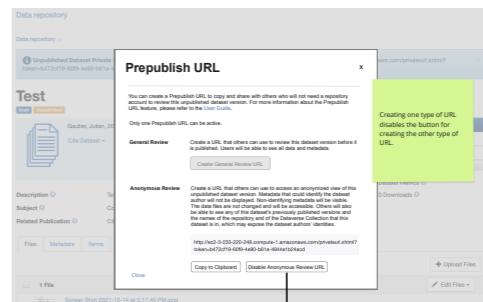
Data repository

Data repository >

Unpublished Dataset Private URL
token=b472b719-6289-4e90-b61a-

Test

Draft Unpublished

Gautier, Julian, 20

Cite Dataset

Description
Subject
Related Publication

Files Metadata Terms

1 File

Screen Shot 2021-10-14 at 3.17.45 PM.png

Prepublish URL

x

You can create a Prepublish URL to copy and share with others who will not need a repository account to review this unpublished dataset version. For more information about the Prepublish URL feature, please refer to the User Guide.

Only one Prepublish URL can be active.

General Review

Create a URL that others can use to review this dataset version before it is published. Users will be able to see all data and metadata.

Create General Review URL

Anonymous Review

Create a URL that others can use to access an anonymized view of this unpublished dataset version. Metadata that could identify the dataset author will not be displayed. Non-identifying metadata will be visible. The data files are not changed and will be accessible. Others will also be able to see any of this dataset's previously published versions and the names of the repository and of the Dataverse Collection that this dataset is in, which may expose the dataset authors' identities.

http://ec2-3-233-220-248.compute-1.amazonaws.com/privateurl.xhtml?token=b472b719-6289-4e90-b61a-4944e1b24acd

Copy to Clipboard Disable Anonymous Review URL

Close

azon.com/privateurl.xhtml?

Dataset Metrics
0 Downloads

Upload Files

Edit Files

Creating one type of URL disables the button for creating the other type of URL.